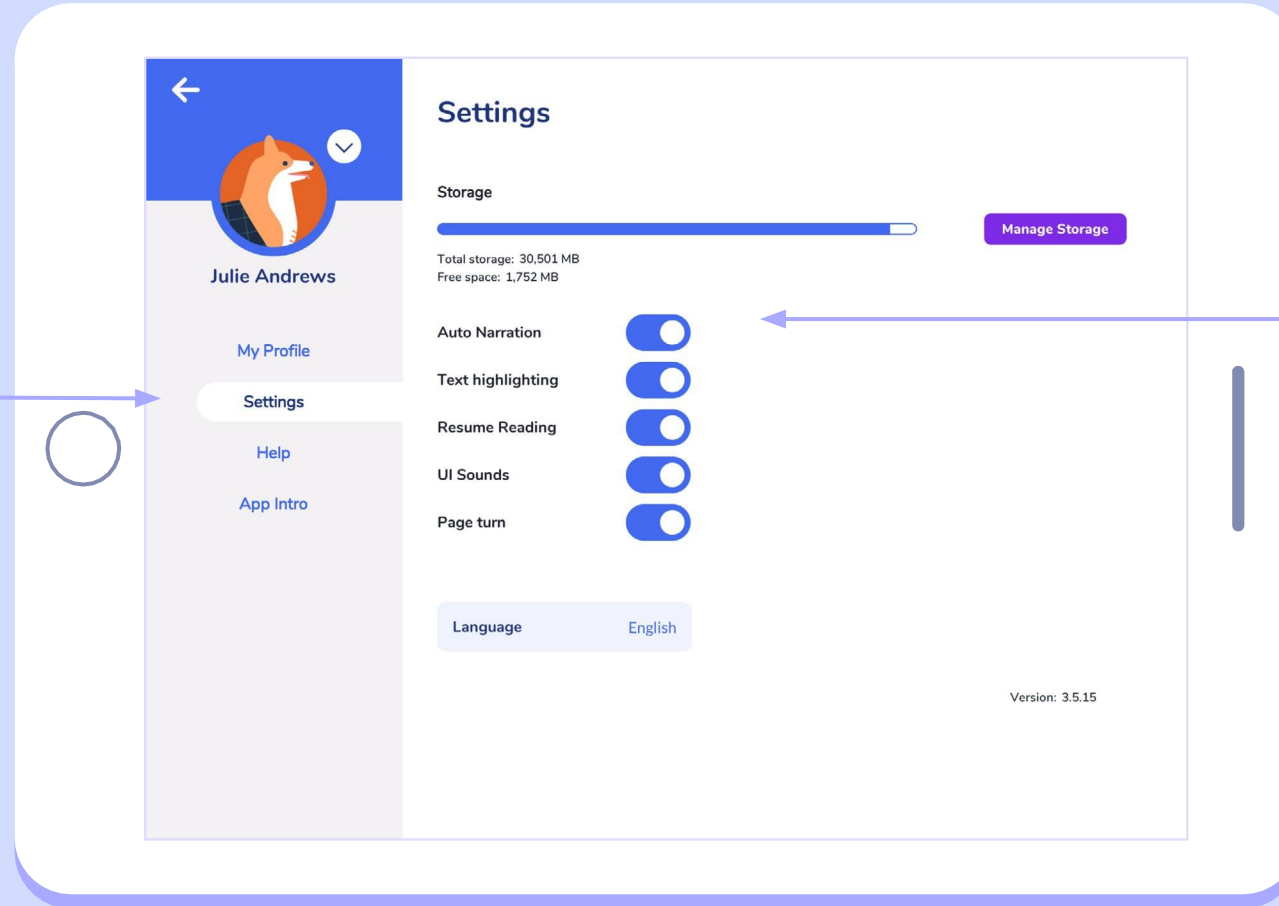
Julie Andrews

My Profile

Settings

Help

App Intro

Settings

Storage

Manage Storage

Total storage: 30,501 MB
Free space: 1,752 MB

Auto Narration

Text highlighting

Resume Reading

UI Sounds

Page turn

Language English

Version: 3.5.15